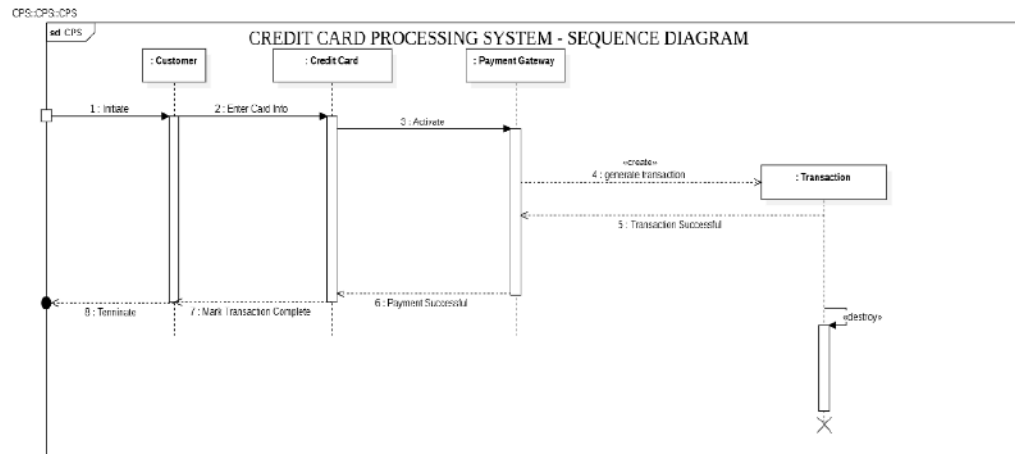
CPS::CPS::CPS

sd CPS

CREDIT CARD PROCESSING SYSTEM - SEQUENCE DIAGRAM

: Customer

: Credit Card

: Payment Gateway

1 : Initiate

2 : Enter Card Info

3 : Activate

«create»
4 : generate transaction

: Transaction

5 : Transaction Successful

6 : Payment Successful

7 : Mark Transaction Complete

8 : Terminate

«destroy»